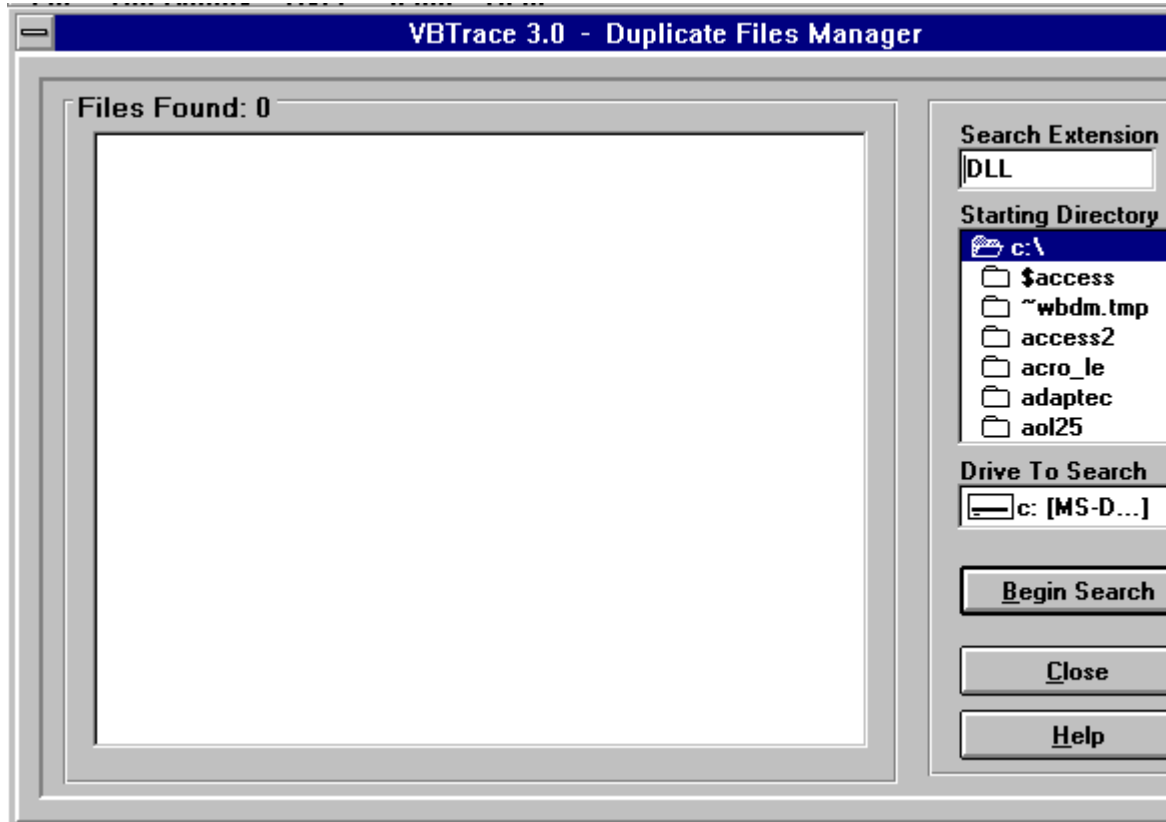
VBTrace 3.0 - Duplicate Files Manager

Files Found: 0

Search Extension
DLL

Starting Directory
c:\
$access
~wbdm.tmp
access2
acro_le
adaptec
aol25

Drive To Search
c: [MS-D...]

Begin Search

Close

Help